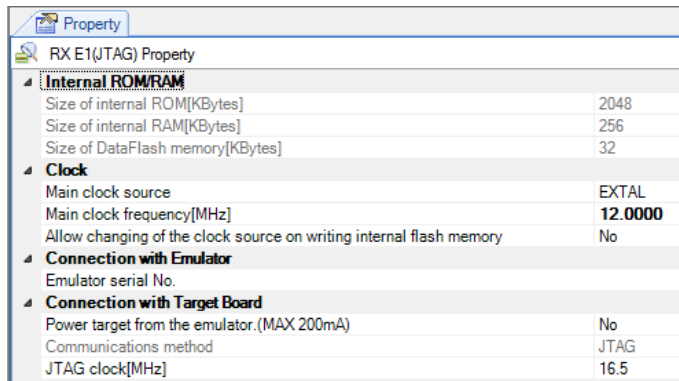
Property

RX E1(JTAG) Property

Internal ROM/RAM

| | |
|---|---|
| Size of internal ROM[KBytes] | 2048 |
| Size of internal RAM[KBytes] | 256 |
| Size of DataFlash memory[KBytes] | 32 |

Clock

| | |
|---|---|
| Main clock source | EXTAL |
| Main clock frequency[MHz] | 12.0000 |
| Allow changing of the clock source on writing internal flash memory | No |

Connection with Emulator

| | |
|---|---|
| Emulator serial No. | |

Connection with Target Board

| | |
|---|---|
| Power target from the emulator.(MAX 200mA) | No |
| Communications method | JTAG |
| JTAG clock[MHz] | 16.5 |